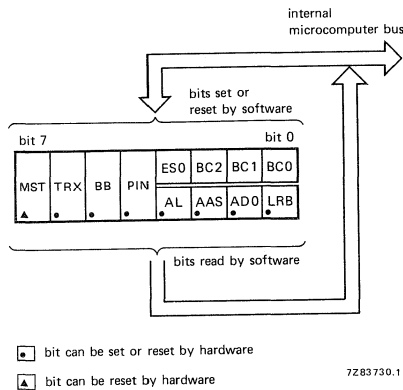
internal microcomputer bus

bits set or reset by software

bit 7

bit 0

| MST | TRX | BB | PIN | ES0 | BC2 | BC1 | BC0 |
|---|---|---|---|---|---|---|---|
| ▲ | • | • | • | AL • | AAS • | AD0 • | LRB • |

bits read by software

• bit can be set or reset by hardware

▲ bit can be reset by hardware

7Z83730.1